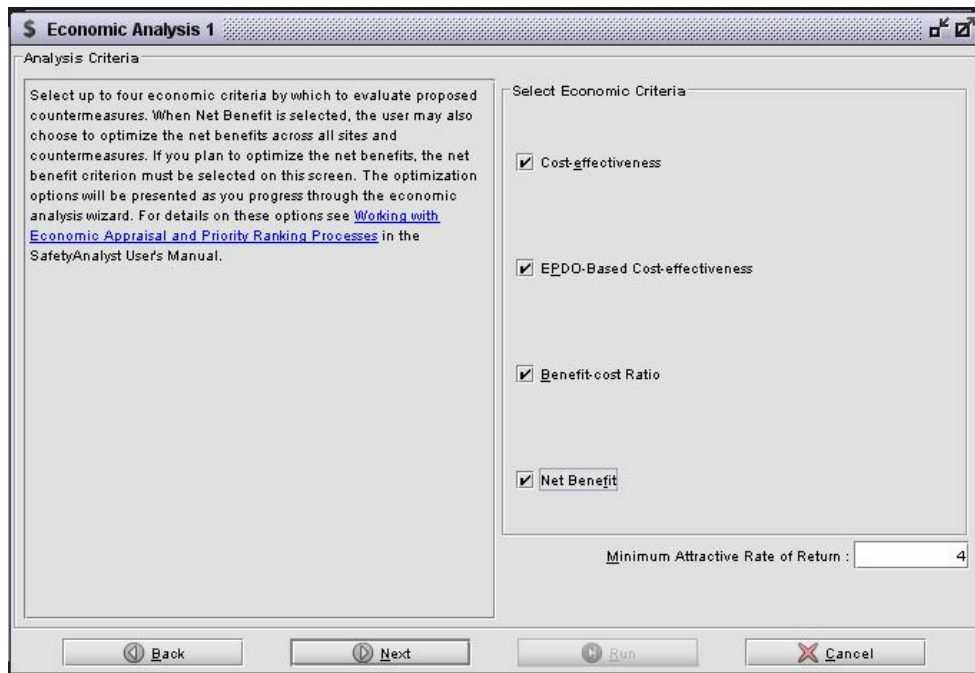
$ Economic Analysis 1

Analysis Criteria

Select up to four economic criteria by which to evaluate proposed countermeasures. When Net Benefit is selected, the user may also choose to optimize the net benefits across all sites and countermeasures. If you plan to optimize the net benefits, the net benefit criterion must be selected on this screen. The optimization options will be presented as you progress through the economic analysis wizard. For details on these options see Working with Economic Appraisal and Priority Ranking Processes in the SafetyAnalyst User's Manual.

Select Economic Criteria

Cost-effectiveness

EPDO-Based Cost-effectiveness

Benefit-cost Ratio

Net Benefit

Minimum Attractive Rate of Return : 4

Back

Next

Run

Cancel